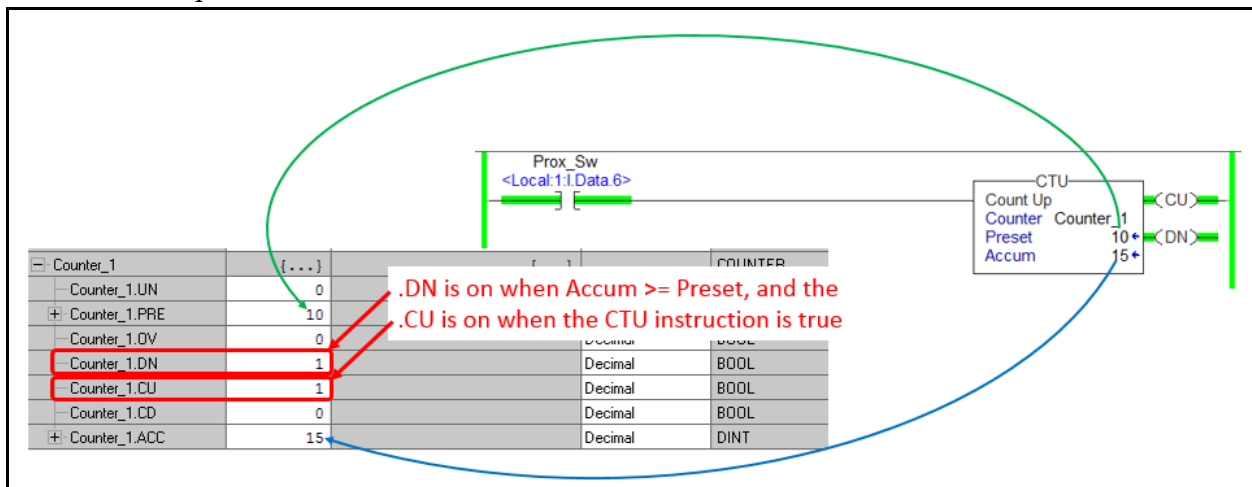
Prox_Sw
<Local:1:I.Data.6>

CTU
Count Up
Counter Counter_1
Preset 10
Accum 15
CU
DN

| Counter_1 | {...} | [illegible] | COUNTER |
|---|---|---|---|
| Counter_1.UN | 0 | | |
| Counter_1.PRE | 10 | | |
| Counter_1.OV | 0 | Decimal | BOOL |
| Counter_1.DN | 1 | Decimal | BOOL |
| Counter_1.CU | 1 | Decimal | BOOL |
| Counter_1.CD | 0 | Decimal | BOOL |
| Counter_1.ACC | 15 | Decimal | DINT |

.DN is on when Accum >= Preset, and the .CU is on when the CTU instruction is true